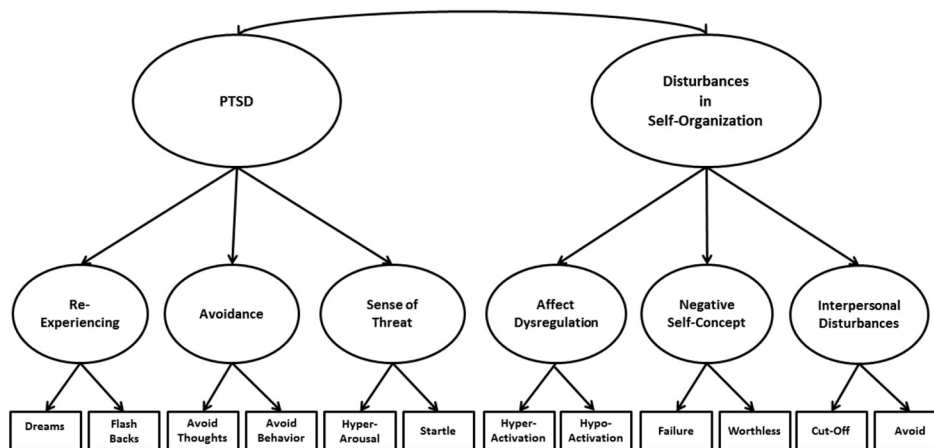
PTSD

Disturbances in Self-Organization

Re-Experiencing

Avoidance

Sense of Threat

Affect Dysregulation

Negative Self-Concept

Interpersonal Disturbances

Dreams

Flash Backs

Avoid Thoughts

Avoid Behavior

Hyper-Arousal

Startle

Hyper-Activation

Hypo-Activation

Failure

Worthless

Cut-Off

Avoid